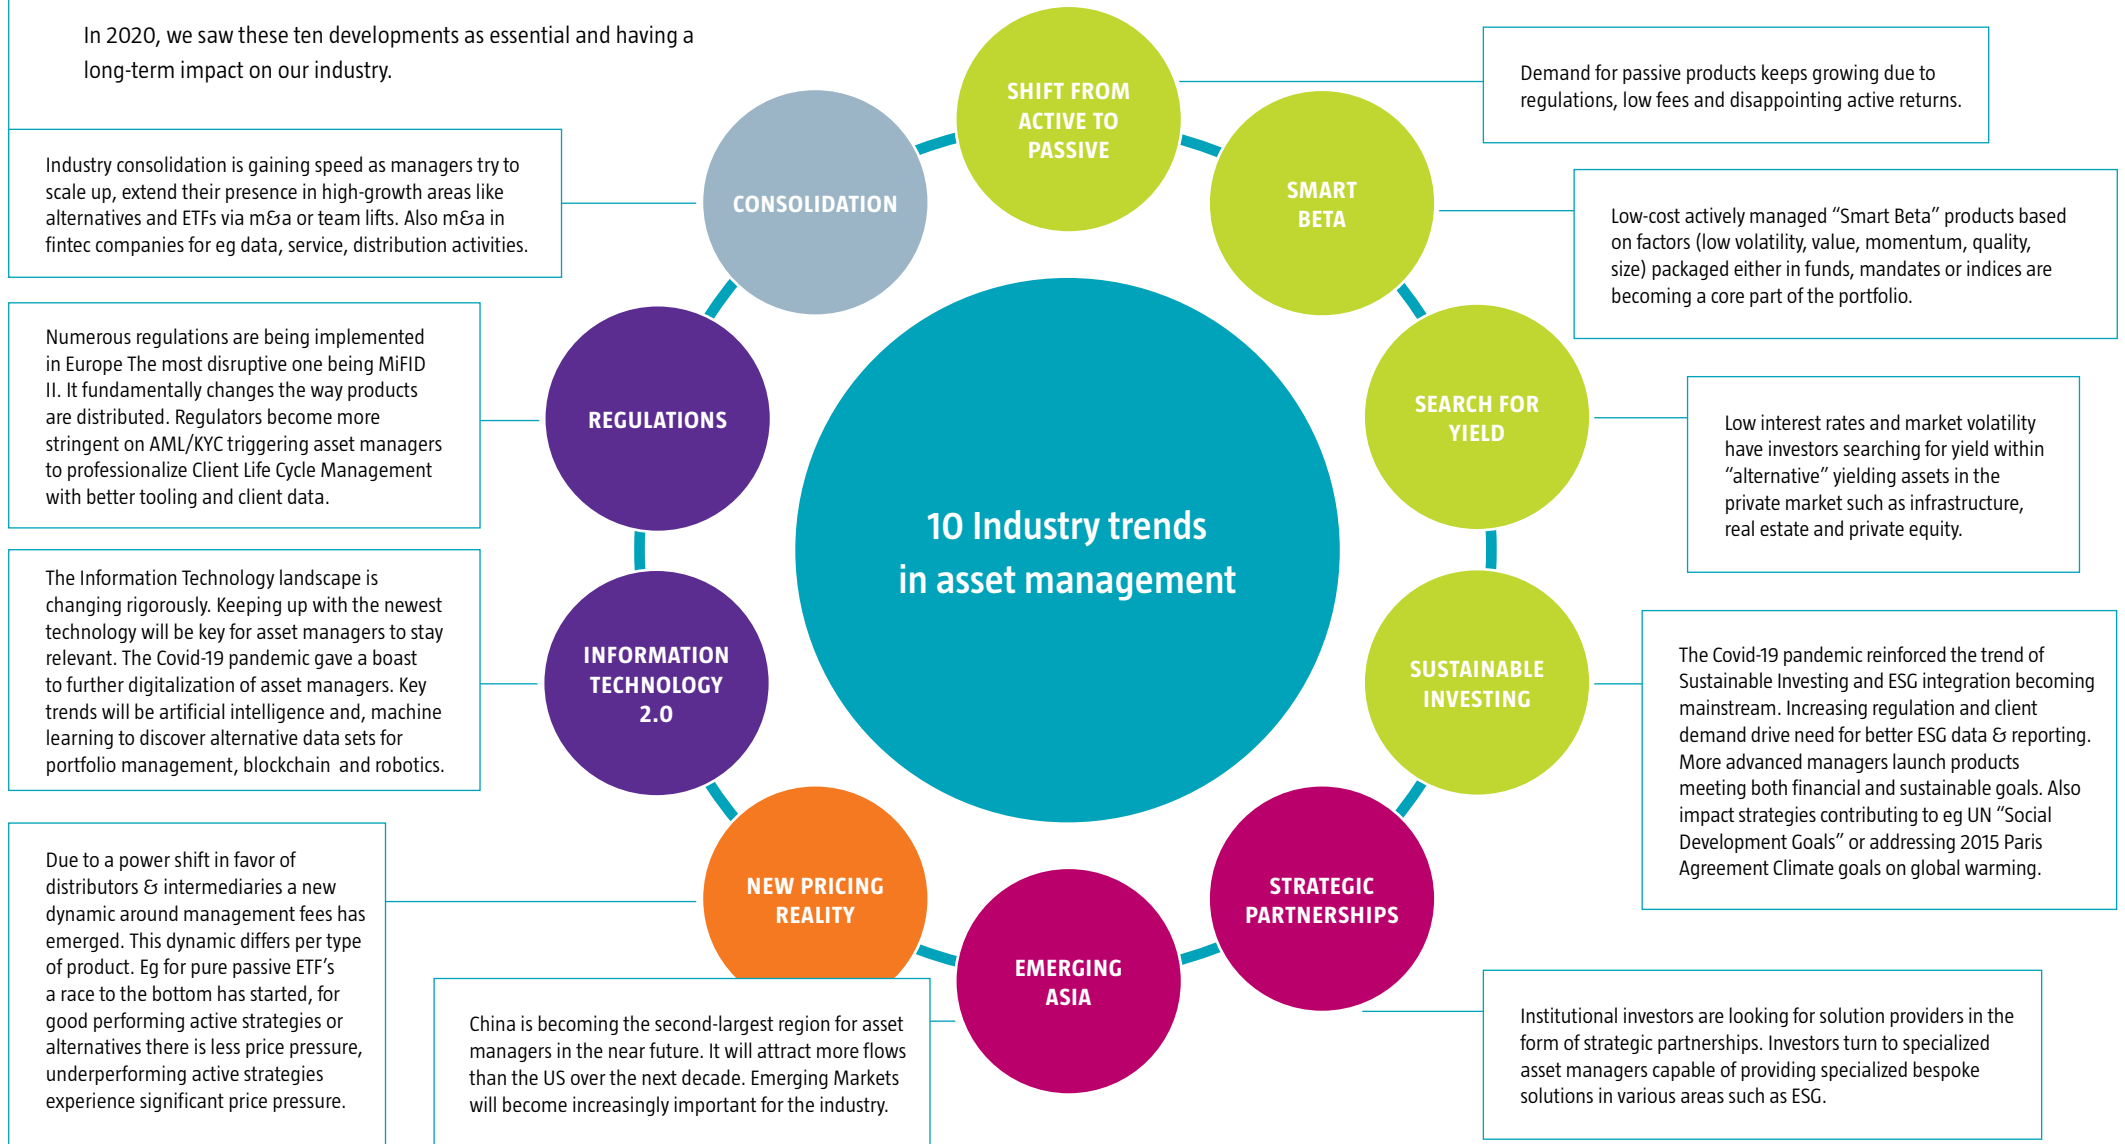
In 2020, we saw these ten developments as essential and having a long-term impact on our industry.

SHIFT FROM ACTIVE TO PASSIVE

Demand for passive products keeps growing due to regulations, low fees and disappointing active returns.

Industry consolidation is gaining speed as managers try to scale up, extend their presence in high-growth areas like alternatives and ETFs via m&a or team lifts. Also m&a in fintec companies for eg data, service, distribution activities.

CONSOLIDATION

SMART BETA

Low-cost actively managed “Smart Beta” products based on factors (low volatility, value, momentum, quality, size) packaged either in funds, mandates or indices are becoming a core part of the portfolio.

Numerous regulations are being implemented in Europe The most disruptive one being MiFID II. It fundamentally changes the way products are distributed. Regulators become more stringent on AML/KYC triggering asset managers to professionalize Client Life Cycle Management with better tooling and client data.

REGULATIONS

SEARCH FOR YIELD

Low interest rates and market volatility have investors searching for yield within “alternative” yielding assets in the private market such as infrastructure, real estate and private equity.

10 Industry trends in asset management

The Information Technology landscape is changing rigorously. Keeping up with the newest technology will be key for asset managers to stay relevant. The Covid-19 pandemic gave a boast to further digitalization of asset managers. Key trends will be artificial intelligence and, machine learning to discover alternative data sets for portfolio management, blockchain and robotics.

INFORMATION TECHNOLOGY 2.0

SUSTAINABLE INVESTING

The Covid-19 pandemic reinforced the trend of Sustainable Investing and ESG integration becoming mainstream. Increasing regulation and client demand drive need for better ESG data & reporting. More advanced managers launch products meeting both financial and sustainable goals. Also impact strategies contributing to eg UN “Social Development Goals” or addressing 2015 Paris Agreement Climate goals on global warming.

Due to a power shift in favor of distributors & intermediaries a new dynamic around management fees has emerged. This dynamic differs per type of product. Eg for pure passive ETF’s a race to the bottom has started, for good performing active strategies or alternatives there is less price pressure, underperforming active strategies experience significant price pressure.

NEW PRICING REALITY

STRATEGIC PARTNERSHIPS

EMERGING ASIA

China is becoming the second-largest region for asset managers in the near future. It will attract more flows than the US over the next decade. Emerging Markets will become increasingly important for the industry.

Institutional investors are looking for solution providers in the form of strategic partnerships. Investors turn to specialized asset managers capable of providing specialized bespoke solutions in various areas such as ESG.